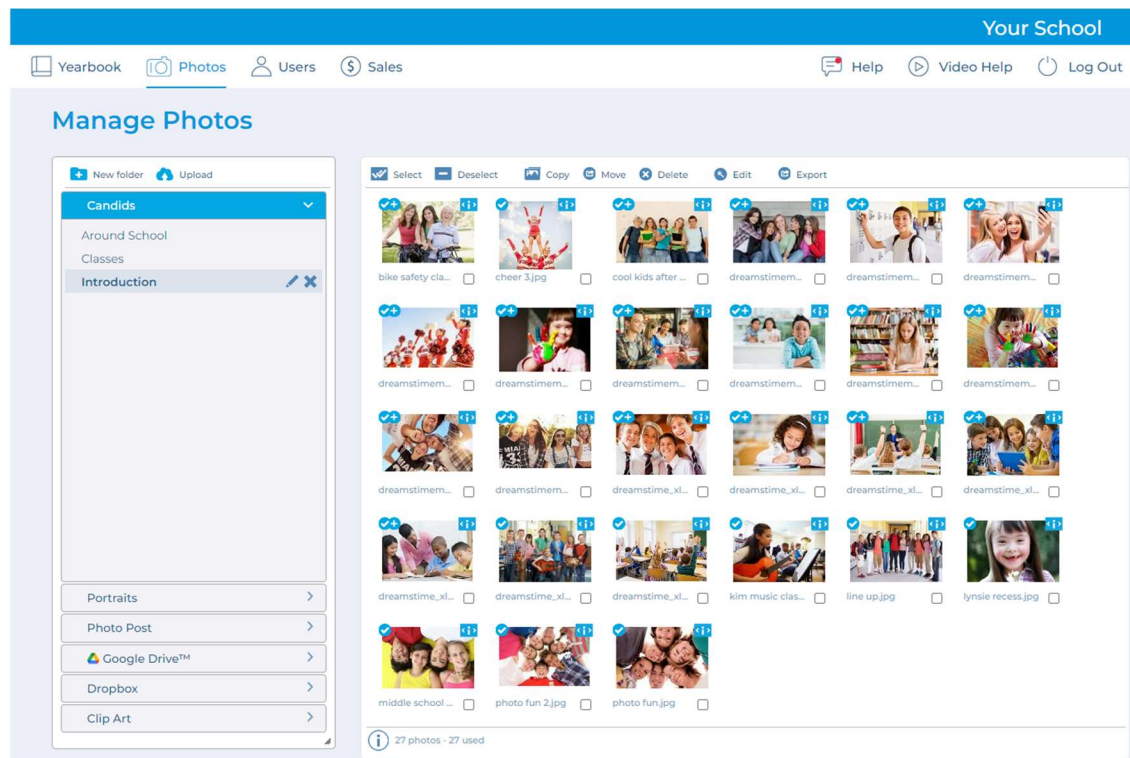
Your School

Yearbook Photos Users Sales Help Video Help Log Out

Manage Photos

New folder Upload

Candids

Around School

Classes

Introduction

Portraits

Photo Post

Google Drive™

Dropbox

Clip Art

Select Deselect Copy Move Delete Edit Export

bike safety cla...
cheer 3.jpg
cool kids after ...
dreamstimem...
dreamstimem...
dreamstimem...

dreamstimem...
dreamstimem...
dreamstimem...
dreamstimem...
dreamstimem...
dreamstimem...

dreamstimem...
dreamstimem...
dreamstime_xl...
dreamstime_xl...
dreamstime_xl...
dreamstime_xl...

dreamstime_xl...
dreamstime_xl...
dreamstime_xl...
kim music clas...
line up.jpg
lynsie recess.jpg

middle school ...
photo fun 2.jpg
photo fun.jpg

27 photos - 27 used